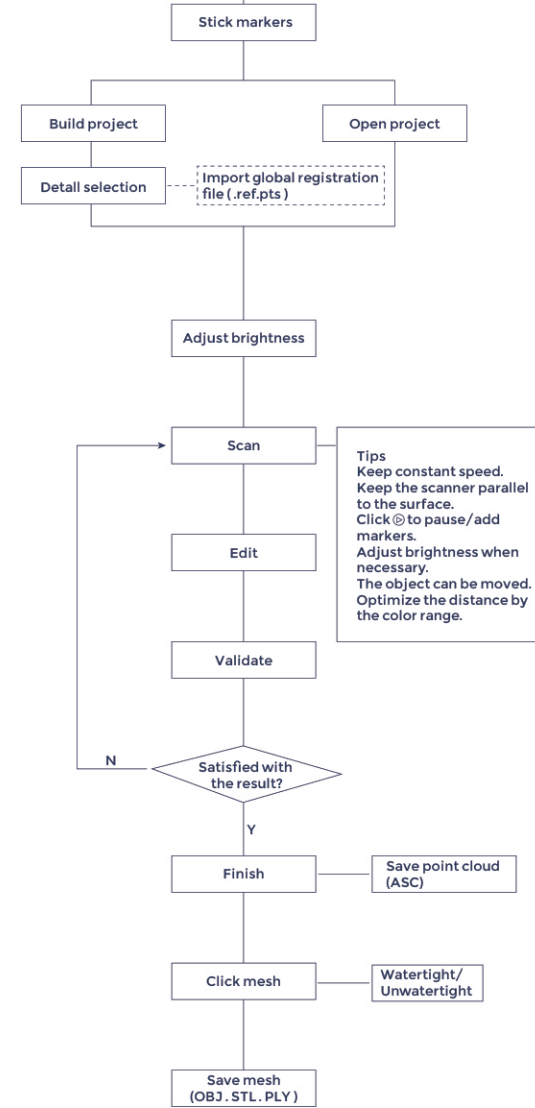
Stick markers

Build project

Open project

Detail selection

Import global registration file (.ref.pts)

Adjust brightness

Scan

Tips
Keep constant speed.
Keep the scanner parallel to the surface.
Click ⊙ to pause/add markers.
Adjust brightness when necessary.
The object can be moved.
Optimize the distance by the color range.

Edit

Validate

N

Satisfied with the result?

Y

Finish

Save point cloud (ASC)

Click mesh

Watertight/ Unwatertight

Save mesh (OBJ.STL.PLY)